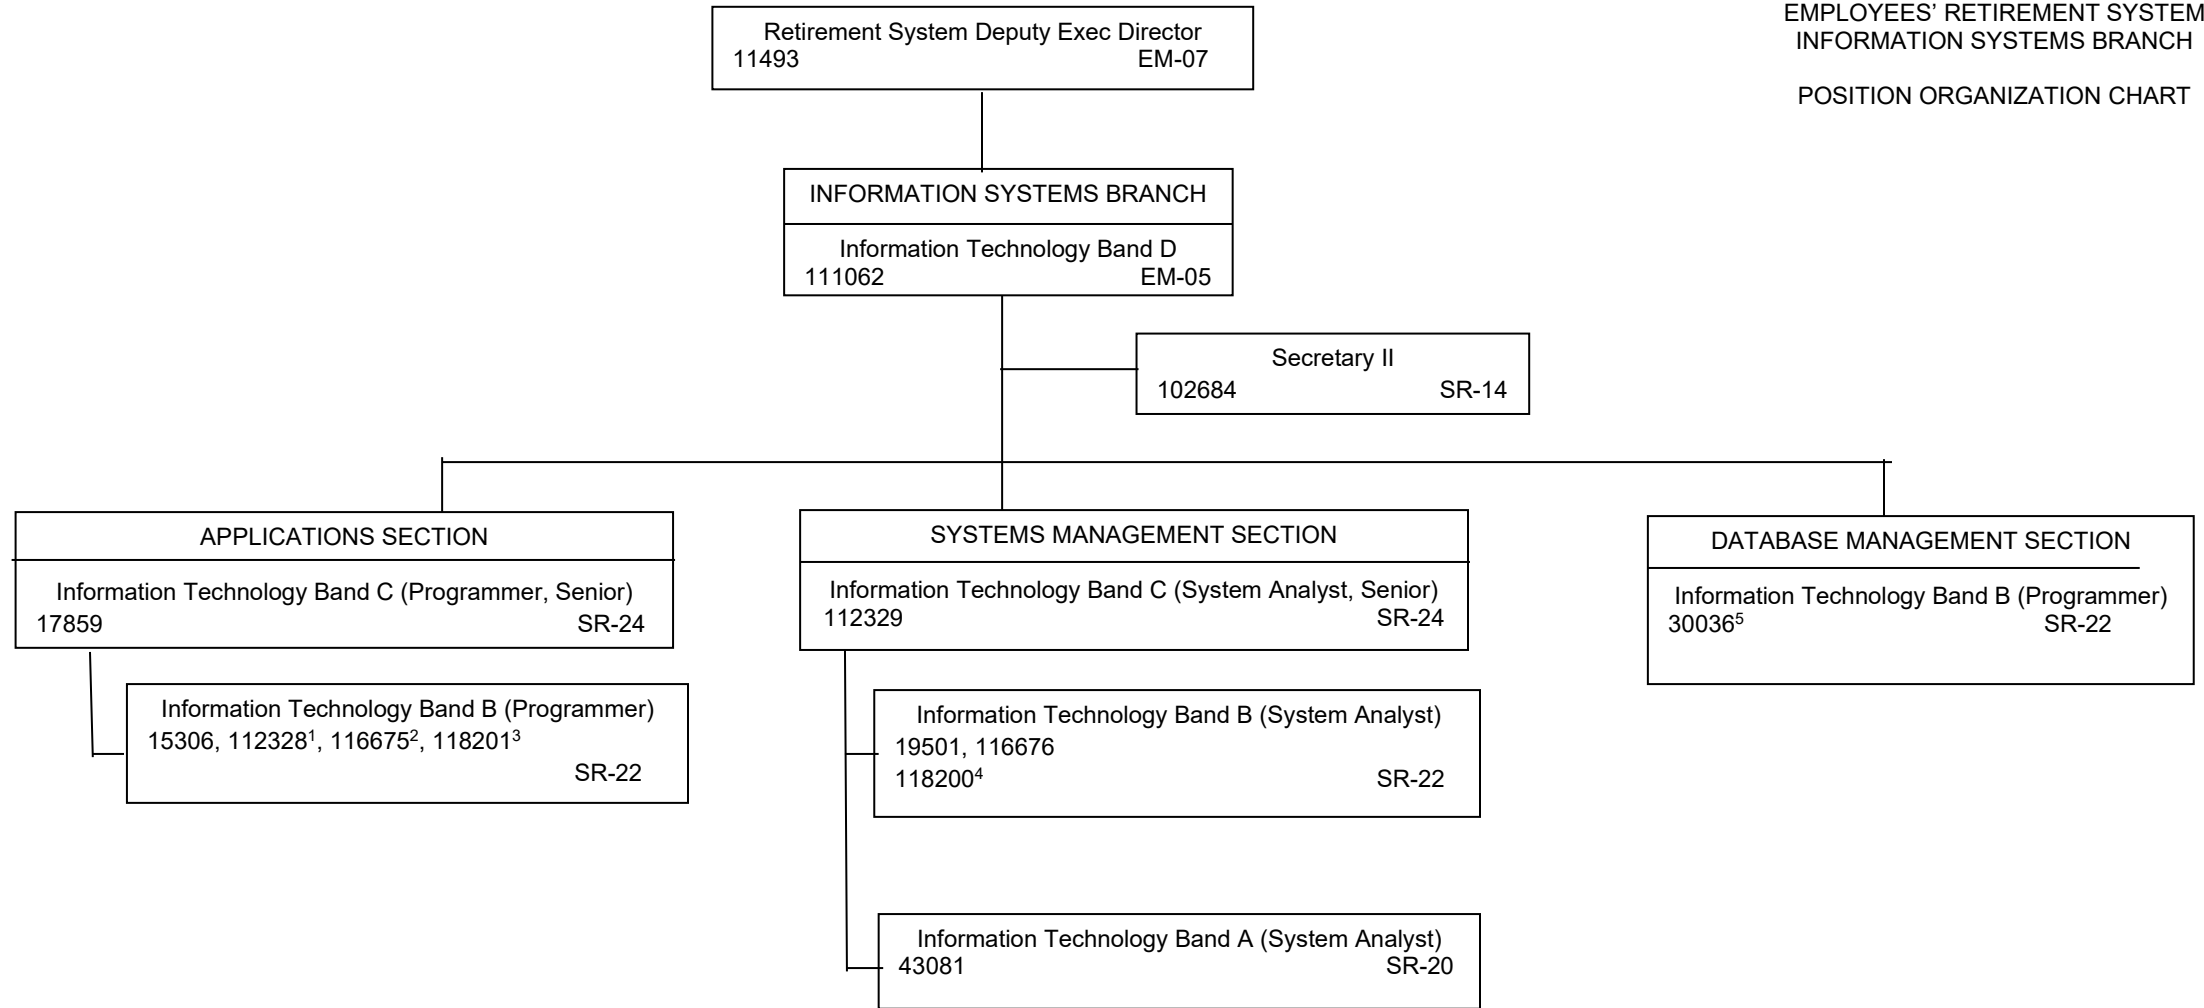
EMPLOYEES' RETIREMENT SYSTEM
INFORMATION SYSTEMS BRANCH

POSITION ORGANIZATION CHART

Retirement System Deputy Exec Director
11493 EM-07

INFORMATION SYSTEMS BRANCH

Information Technology Band D
111062 EM-05

Secretary II
102684 SR-14

APPLICATIONS SECTION

Information Technology Band C (Programmer, Senior)
17859 SR-24

Information Technology Band B (Programmer)
15306, 112328$^1$, 116675$^2$, 118201$^3$
SR-22

SYSTEMS MANAGEMENT SECTION

Information Technology Band C (System Analyst, Senior)
112329 SR-24

Information Technology Band B (System Analyst)
19501, 116676
118200$^4$ SR-22

Information Technology Band A (System Analyst)
43081 SR-20

DATABASE MANAGEMENT SECTION

Information Technology Band B (Programmer)
30036$^5$ SR-22